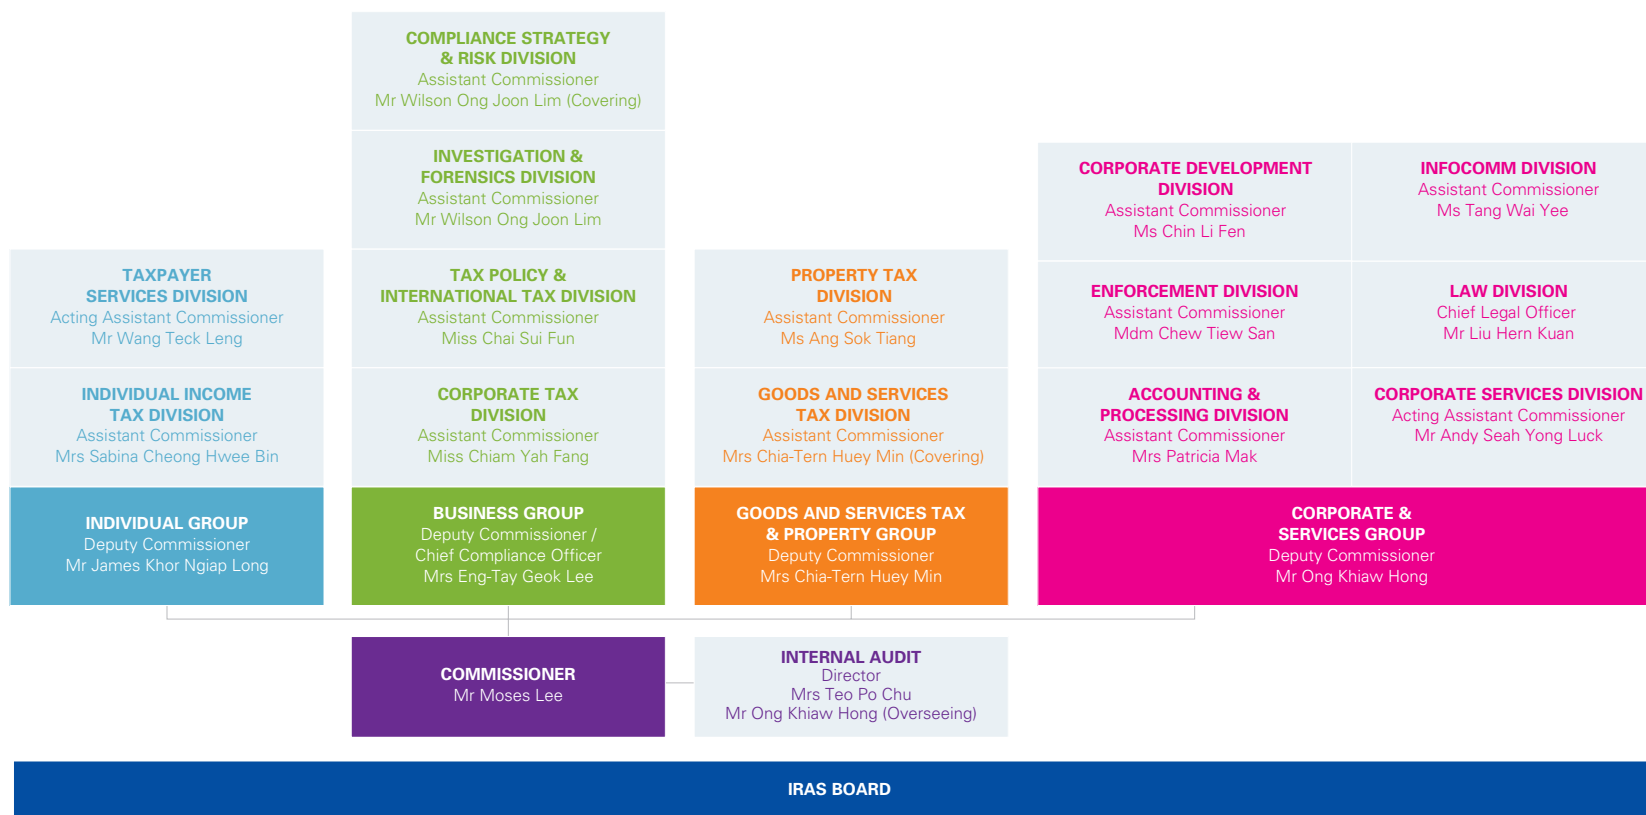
COMPLIANCE STRATEGY & RISK DIVISION
Assistant Commissioner
Mr Wilson Ong Joon Lim (Covering)

INVESTIGATION & FORENSICS DIVISION
Assistant Commissioner
Mr Wilson Ong Joon Lim

CORPORATE DEVELOPMENT DIVISION
Assistant Commissioner
Ms Chin Li Fen

INFOCOMM DIVISION
Assistant Commissioner
Ms Tang Wai Yee

TAXPAYER SERVICES DIVISION
Acting Assistant Commissioner
Mr Wang Teck Leng

TAX POLICY & INTERNATIONAL TAX DIVISION
Assistant Commissioner
Miss Chai Sui Fun

PROPERTY TAX DIVISION
Assistant Commissioner
Ms Ang Sok Tiang

ENFORCEMENT DIVISION
Assistant Commissioner
Mdm Chew Tiew San

LAW DIVISION
Chief Legal Officer
Mr Liu Hern Kuan

INDIVIDUAL INCOME TAX DIVISION
Assistant Commissioner
Mrs Sabina Cheong Hwee Bin

CORPORATE TAX DIVISION
Assistant Commissioner
Miss Chiam Yah Fang

GOODS AND SERVICES TAX DIVISION
Assistant Commissioner
Mrs Chia-Tern Huey Min (Covering)

ACCOUNTING & PROCESSING DIVISION
Assistant Commissioner
Mrs Patricia Mak

CORPORATE SERVICES DIVISION
Acting Assistant Commissioner
Mr Andy Seah Yong Luck

INDIVIDUAL GROUP
Deputy Commissioner
Mr James Khor Ngiap Long

BUSINESS GROUP
Deputy Commissioner / Chief Compliance Officer
Mrs Eng-Tay Geok Lee

GOODS AND SERVICES TAX & PROPERTY GROUP
Deputy Commissioner
Mrs Chia-Tern Huey Min

CORPORATE & SERVICES GROUP
Deputy Commissioner
Mr Ong Khiaw Hong

COMMISSIONER
Mr Moses Lee

INTERNAL AUDIT
Director
Mrs Teo Po Chu
Mr Ong Khiaw Hong (Overseeing)

IRAS BOARD